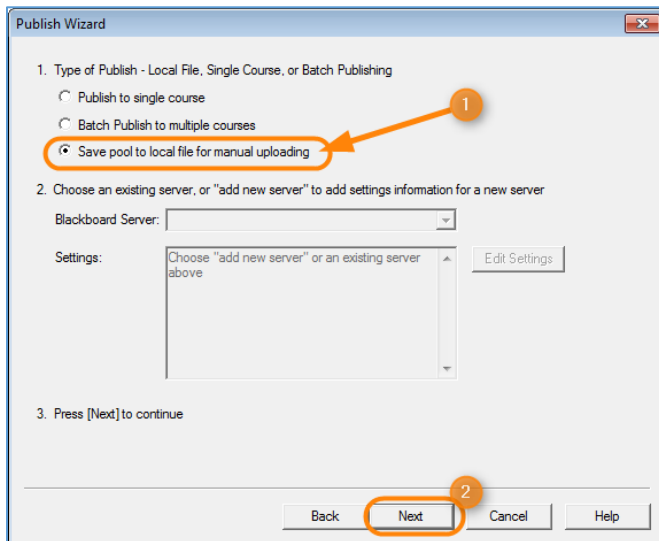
Publish Wizard

1. Type of Publish - Local File, Single Course, or Batch Publishing

Publish to single course

Batch Publish to multiple courses

Save pool to local file for manual uploading

1

2. Choose an existing server, or "add new server" to add settings information for a new server

Blackboard Server:

Settings:

Choose "add new server" or an existing server above

Edit Settings

3. Press [Next] to continue

2

Back

Next

Cancel

Help